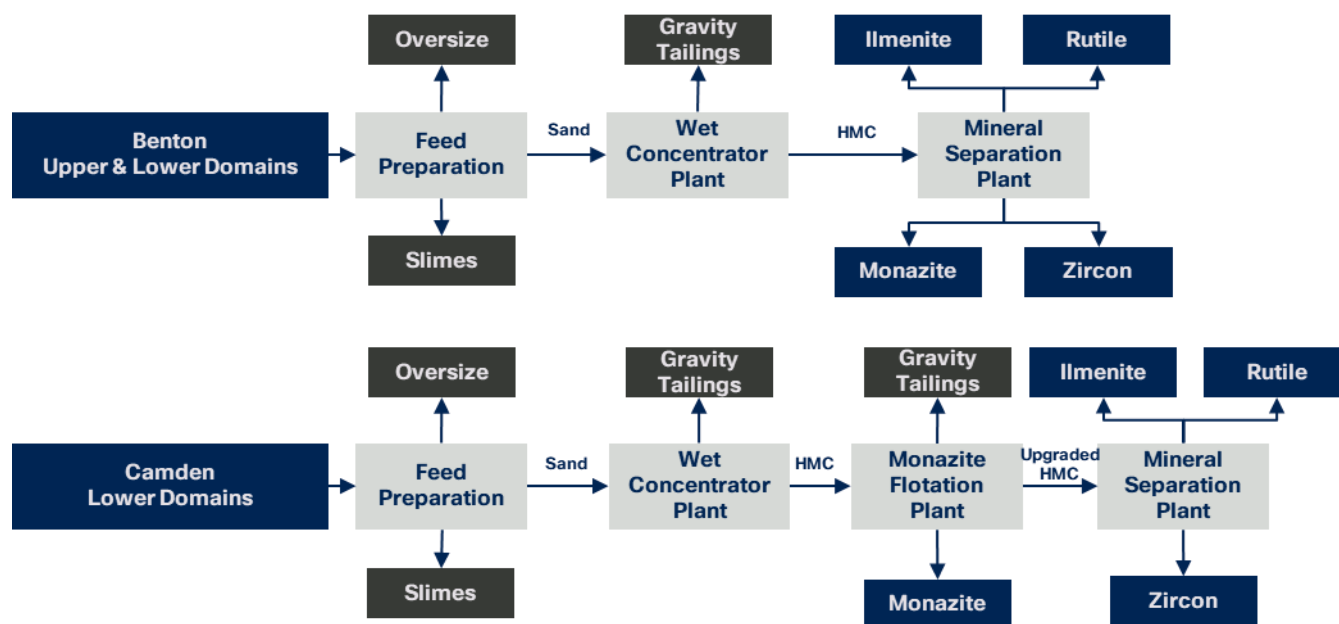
Oversize

Gravity Tailings

Ilmenite

Rutile

Benton Upper & Lower Domains

Feed Preparation

Sand

Wet Concentrator Plant

HMC

Mineral Separation Plant

Slimes

Monazite

Zircon

Oversize

Gravity Tailings

Gravity Tailings

Ilmenite

Rutile

Camden Lower Domains

Feed Preparation

Sand

Wet Concentrator Plant

HMC

Monazite Flotation Plant

Upgraded HMC

Mineral Separation Plant

Slimes

Monazite

Zircon